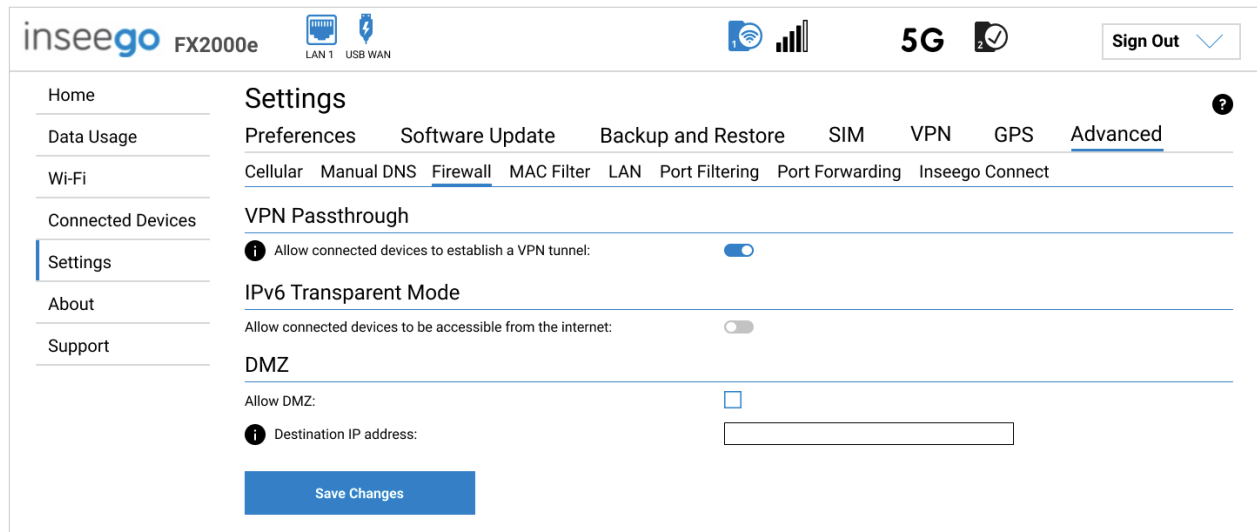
inseego FX2000e

LAN 1 USB WAN

1

5G

2

Sign Out

Home
Data Usage
Wi-Fi
Connected Devices
Settings
About
Support

Settings

?

Preferences Software Update Backup and Restore SIM VPN GPS Advanced

Cellular Manual DNS Firewall MAC Filter LAN Port Filtering Port Forwarding Inseego Connect

VPN Passthrough

Allow connected devices to establish a VPN tunnel:

IPv6 Transparent Mode

Allow connected devices to be accessible from the internet:

DMZ

Allow DMZ:

Destination IP address:

Save Changes